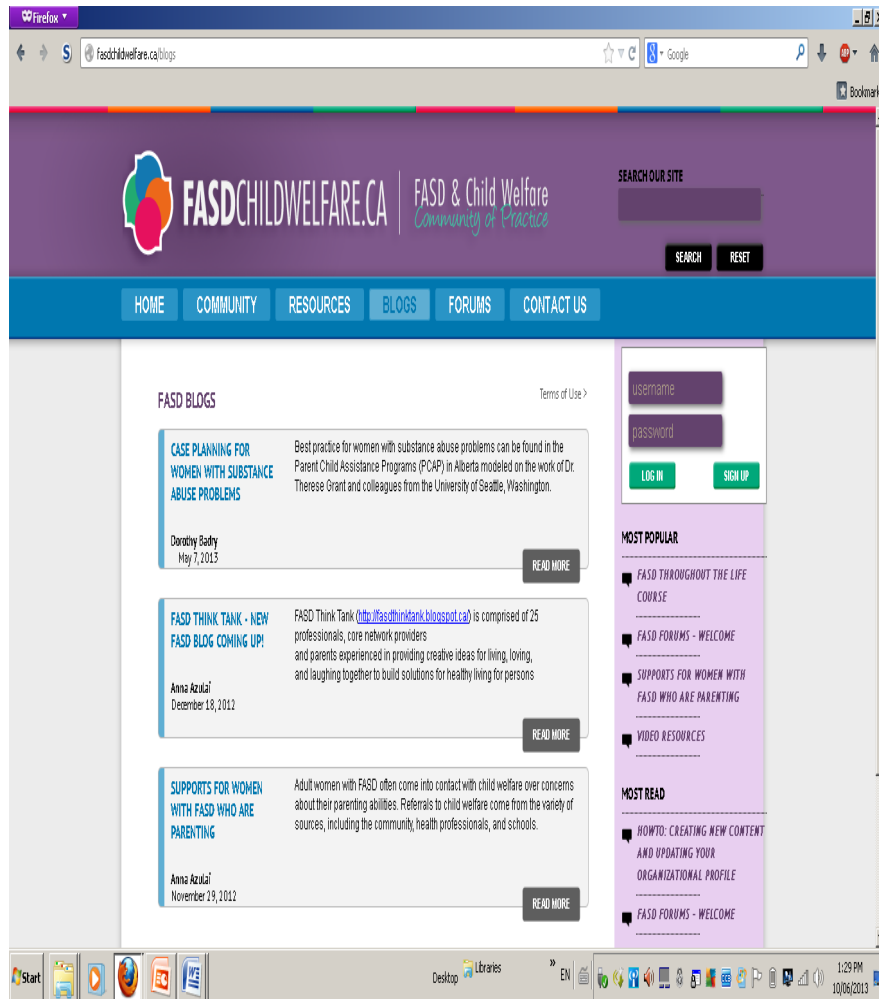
Firefox

fasdchildwelfare.ca/blogs

Google

Bookmarks

FASDCHILDWELFARE.CA | FASD & Child Welfare Community of Practice

SEARCH OUR SITE

SEARCH RESET

HOME COMMUNITY RESOURCES BLOGS FORUMS CONTACT US

FASD BLOGS

Terms of Use >

CASE PLANNING FOR WOMEN WITH SUBSTANCE ABUSE PROBLEMS

Best practice for women with substance abuse problems can be found in the Parent Child Assistance Programs (PCAP) in Alberta modeled on the work of Dr. Therese Grant and colleagues from the University of Seattle, Washington.

Dorothy Badry
May 7, 2013

READ MORE

FASD THINK TANK - NEW FASD BLOG COMING UP!

FASD Think Tank (http://fasdthinktank.blogspot.ca/) is comprised of 25 professionals, core network providers and parents experienced in providing creative ideas for living, loving, and laughing together to build solutions for healthy living for persons

Anna Azulai
December 18, 2012

READ MORE

SUPPORTS FOR WOMEN WITH FASD WHO ARE PARENTING

Adult women with FASD often come into contact with child welfare over concerns about their parenting abilities. Referrals to child welfare come from the variety of sources, including the community, health professionals, and schools.

Anna Azulai
November 29, 2012

READ MORE

username
password

LOG IN SIGN UP

MOST POPULAR

FASD THROUGHOUT THE LIFE COURSE

FASD FORUMS - WELCOME

SUPPORTS FOR WOMEN WITH FASD WHO ARE PARENTING

VIDEO RESOURCES

MOST READ

HOWTO: CREATING NEW CONTENT AND UPDATING YOUR ORGANIZATIONAL PROFILE

FASD FORUMS - WELCOME

Start

Desktop Libraries

EN

1:29 PM
10/06/2013